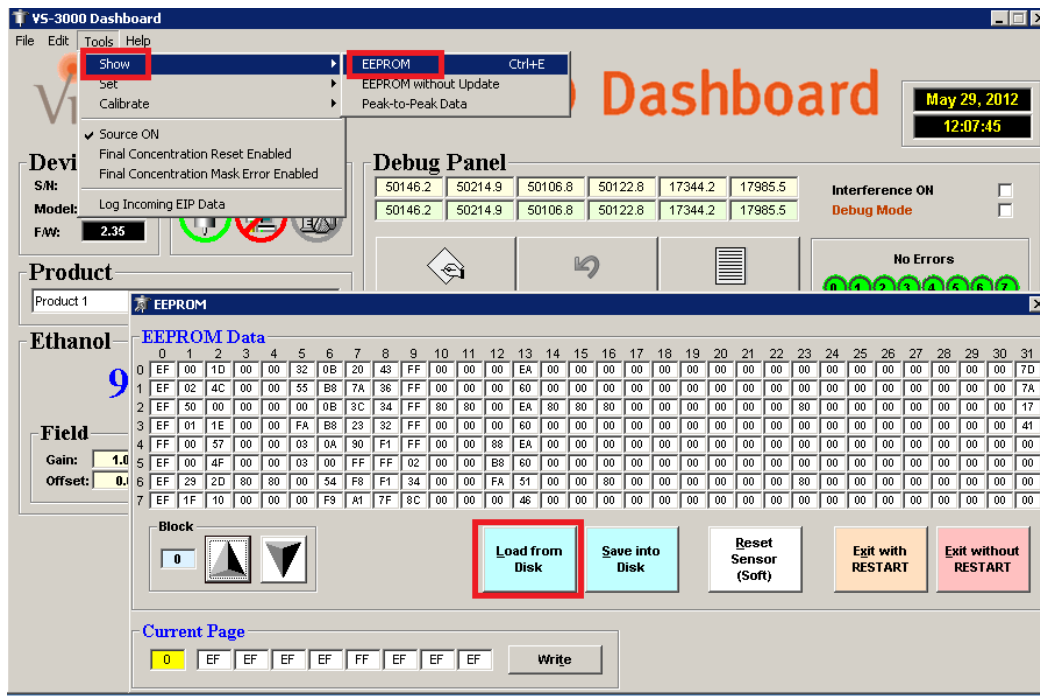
VS-3000 Dashboard

File Edit Tools Help

Show
Set
Calibrate
Source ON
Final Concentration Reset Enabled
Final Concentration Mask Error Enabled
Log Incoming EIP Data

EEPROM Ctrl+E
EEPROM without Update
Peak-to-Peak Data

Dashboard

May 29, 2012
12:07:45

Devi
S/N:
Model:
F/W: 2.35

Debug Panel

| 50146.2 | 50214.9 | 50106.8 | 50122.8 | 17344.2 | 17985.5 |
|---|---|---|---|---|---|
| 50146.2 | 50214.9 | 50106.8 | 50122.8 | 17344.2 | 17985.5 |

Interference ON
Debug Mode

No Errors

Product
Product 1

Ethanol
9

Field
Gain: 1.0
Offset: 0.

EEPROM

EEPROM Data

| | 0 | 1 | 2 | 3 | 4 | 5 | 6 | 7 | 8 | 9 | 10 | 11 | 12 | 13 | 14 | 15 | 16 | 17 | 18 | 19 | 20 | 21 | 22 | 23 | 24 | 25 | 26 | 27 | 28 | 29 | 30 | 31 |
|---|---|---|---|---|---|---|---|---|---|---|---|---|---|---|---|---|---|---|---|---|---|---|---|---|---|---|---|---|---|---|---|---|
| 0 | EF | 00 | 1D | 00 | 00 | 32 | 0B | 20 | 43 | FF | 00 | 00 | 00 | EA | 00 | 00 | 00 | 00 | 00 | 00 | 00 | 00 | 00 | 00 | 00 | 00 | 00 | 00 | 00 | 00 | 00 | 7D |
| 1 | EF | 02 | 4C | 00 | 00 | 55 | B8 | 7A | 36 | FF | 00 | 00 | 00 | 60 | 00 | 00 | 00 | 00 | 00 | 00 | 00 | 00 | 00 | 00 | 00 | 00 | 00 | 00 | 00 | 00 | 00 | 7A |
| 2 | EF | 50 | 00 | 00 | 00 | 00 | 0B | 3C | 34 | FF | 80 | 80 | 00 | EA | 80 | 80 | 80 | 00 | 00 | 00 | 00 | 00 | 00 | 80 | 00 | 00 | 00 | 00 | 00 | 00 | 00 | 17 |
| 3 | EF | 01 | 1E | 00 | 00 | FA | B8 | 23 | 32 | FF | 00 | 00 | 00 | 60 | 00 | 00 | 00 | 00 | 00 | 00 | 00 | 00 | 00 | 00 | 00 | 00 | 00 | 00 | 00 | 00 | 00 | 41 |
| 4 | FF | 00 | 57 | 00 | 00 | 03 | 0A | 90 | F1 | FF | 00 | 00 | 88 | EA | 00 | 00 | 00 | 00 | 00 | 00 | 00 | 00 | 00 | 00 | 00 | 00 | 00 | 00 | 00 | 00 | 00 | 00 |
| 5 | EF | 00 | 4F | 00 | 00 | 03 | 00 | FF | FF | 02 | 00 | 00 | B8 | 60 | 00 | 00 | 00 | 00 | 00 | 00 | 00 | 00 | 00 | 00 | 00 | 00 | 00 | 00 | 00 | 00 | 00 | 00 |
| 6 | EF | 29 | 2D | 80 | 80 | 00 | 54 | F8 | F1 | 34 | 00 | 00 | FA | 51 | 00 | 00 | 80 | 00 | 00 | 00 | 00 | 00 | 00 | 80 | 00 | 00 | 00 | 00 | 00 | 00 | 00 | 00 |
| 7 | EF | 1F | 10 | 00 | 00 | F9 | A1 | 7F | 8C | 00 | 00 | 00 | 46 | 00 | 00 | 00 | 00 | 00 | 00 | 00 | 00 | 00 | 00 | 00 | 00 | 00 | 00 | 00 | 00 | 00 | 00 | 00 |

Block
0

Load from Disk
Save into Disk
Reset Sensor (Soft)
Exit with RESTART
Exit without RESTART

Current Page
0 EF EF EF EF FF EF EF EF
Write